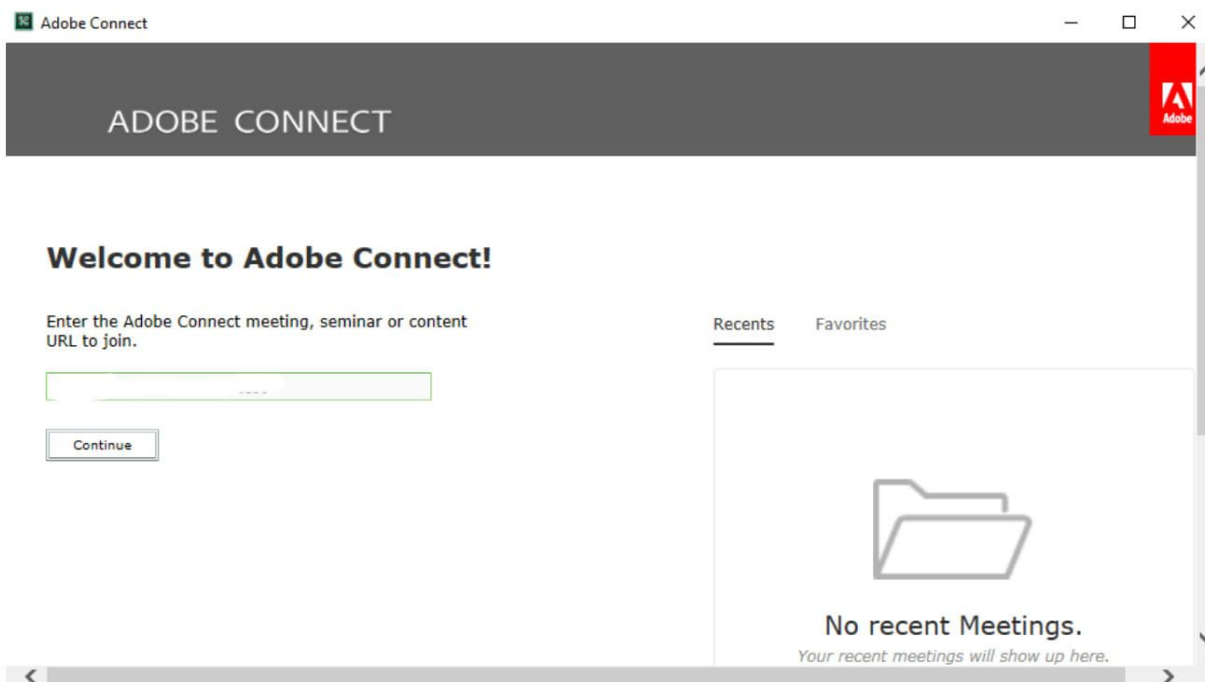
Adobe Connect

ADOBE CONNECT

Adobe

Welcome to Adobe Connect!

Enter the Adobe Connect meeting, seminar or content URL to join.

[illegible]

Continue

Recents

Favorites

No recent Meetings.

Your recent meetings will show up here.